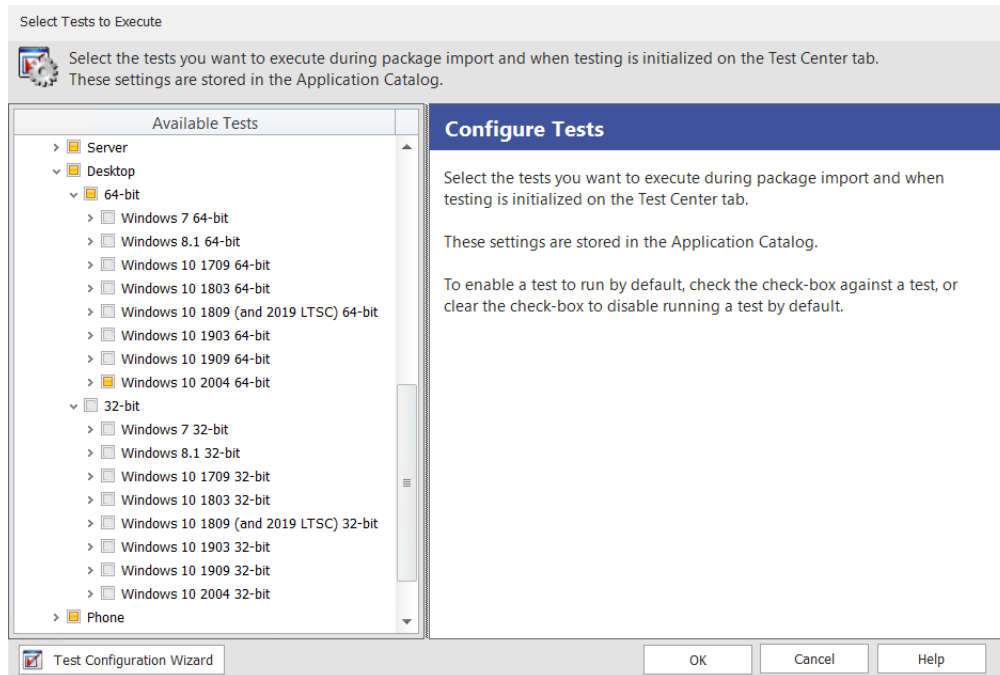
Select Tests to Execute

Select the tests you want to execute during package import and when testing is initialized on the Test Center tab.
These settings are stored in the Application Catalog.

Available Tests

Server
Desktop
64-bit
Windows 7 64-bit
Windows 8.1 64-bit
Windows 10 1709 64-bit
Windows 10 1803 64-bit
Windows 10 1809 (and 2019 LTSC) 64-bit
Windows 10 1903 64-bit
Windows 10 1909 64-bit
Windows 10 2004 64-bit
32-bit
Windows 7 32-bit
Windows 8.1 32-bit
Windows 10 1709 32-bit
Windows 10 1803 32-bit
Windows 10 1809 (and 2019 LTSC) 32-bit
Windows 10 1903 32-bit
Windows 10 1909 32-bit
Windows 10 2004 32-bit
Phone

Configure Tests

Select the tests you want to execute during package import and when testing is initialized on the Test Center tab.

These settings are stored in the Application Catalog.

To enable a test to run by default, check the check-box against a test, or clear the check-box to disable running a test by default.

Test Configuration Wizard

OK

Cancel

Help